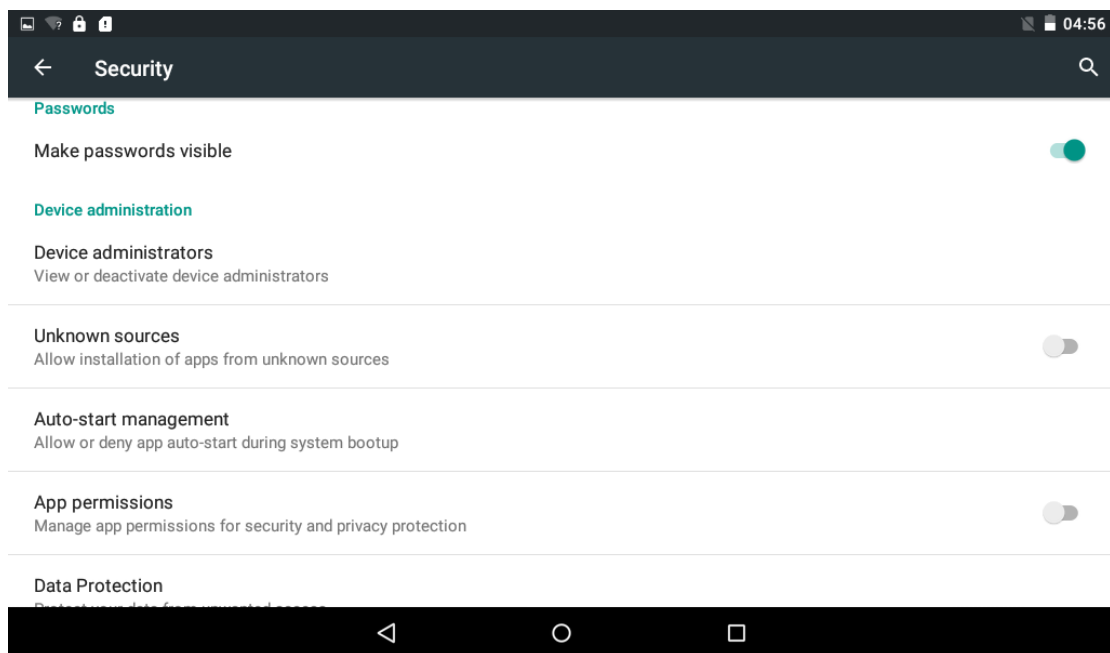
04:56

Security

Passwords

Make passwords visible

Device administration

Device administrators
View or deactivate device administrators

Unknown sources
Allow installation of apps from unknown sources

Auto-start management
Allow or deny app auto-start during system bootup

App permissions
Manage app permissions for security and privacy protection

Data Protection
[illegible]